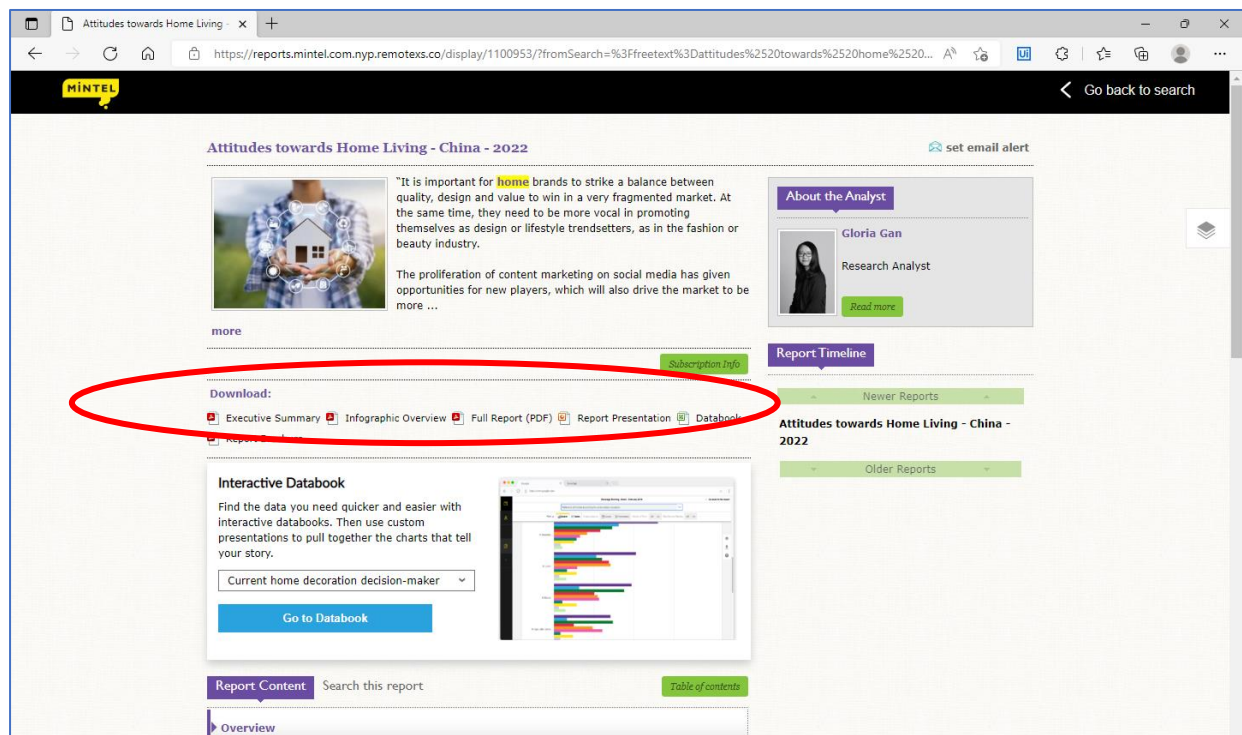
Attitudes towards Home Living -

https://reports.mintel.com.nyp.remotexs.co/display/1100953/?fromSearch=%3Ffreetext%3Dattitudes%2520towards%2520home%2520...

MINTEL

Go back to search

Attitudes towards Home Living - China - 2022

set email alert

"It is important for home brands to strike a balance between quality, design and value to win in a very fragmented market. At the same time, they need to be more vocal in promoting themselves as design or lifestyle trendsetters, as in the fashion or beauty industry.

The proliferation of content marketing on social media has given opportunities for new players, which will also drive the market to be more ...

more

About the Analyst

Gloria Gan

Research Analyst

Read more

Subscription Info

Report Timeline

Download:

Executive Summary Infographic Overview Full Report (PDF) Report Presentation Databook

Report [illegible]

Newer Reports

Attitudes towards Home Living - China - 2022

Older Reports

Interactive Databook

Find the data you need quicker and easier with interactive databooks. Then use custom presentations to pull together the charts that tell your story.

Current home decoration decision-maker

Go to Databook

Report Content Search this report

Table of contents

Overview